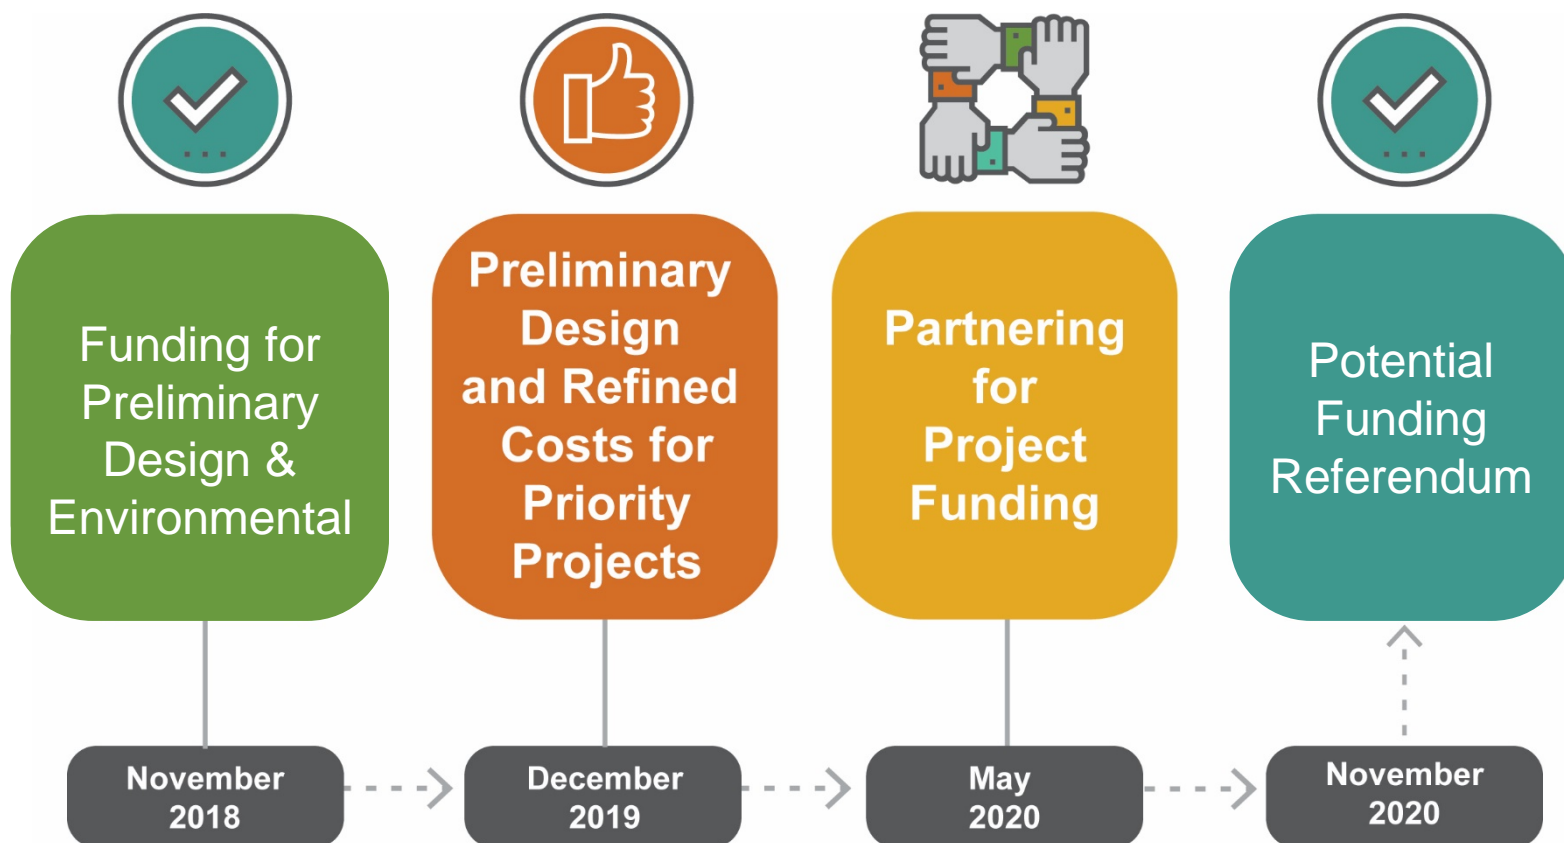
Funding for Preliminary Design & Environmental

Preliminary Design and Refined Costs for Priority Projects

Partnering for Project Funding

Potential Funding Referendum

November 2018

December 2019

May 2020

November 2020